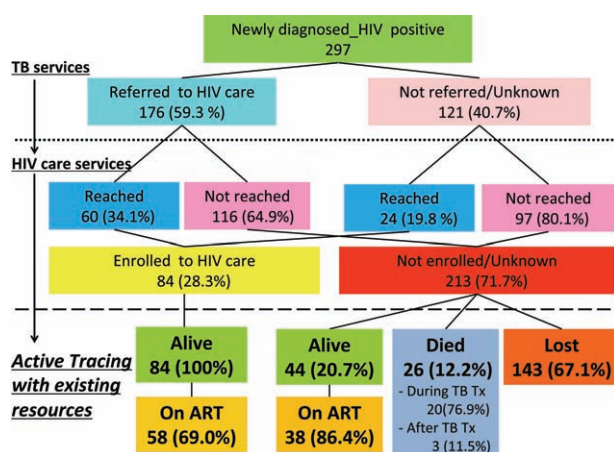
Newly diagnosed_HIV positive
297

TB services

Referred to HIV care
176 (59.3 %)

Not referred/Unknown
121 (40.7%)

HIV care services

Reached
60 (34.1%)

Not reached
116 (64.9%)

Reached
24 (19.8 %)

Not reached
97 (80.1%)

Enrolled to HIV care
84 (28.3%)

Not enrolled/Unknown
213 (71.7%)

Active Tracing with existing resources

Alive
84 (100%)

Alive
44 (20.7%)

Died
26 (12.2%)
- During TB Tx
20(76.9%)
- After TB Tx
3 (11.5%)

Lost
143 (67.1%)

On ART
58 (69.0%)

On ART
38 (86.4%)